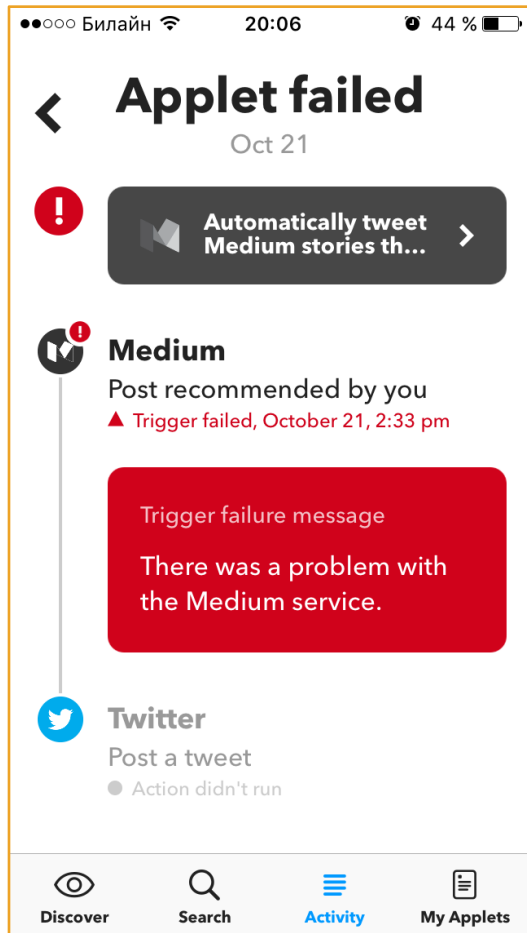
●●○○○ Билайн 20:06 44 %

Applet failed
Oct 21

Automatically tweet Medium stories th...

Medium
Post recommended by you
Trigger failed, October 21, 2:33 pm

Trigger failure message
There was a problem with the Medium service.

Twitter
Post a tweet
Action didn't run

Discover Search Activity My Applets